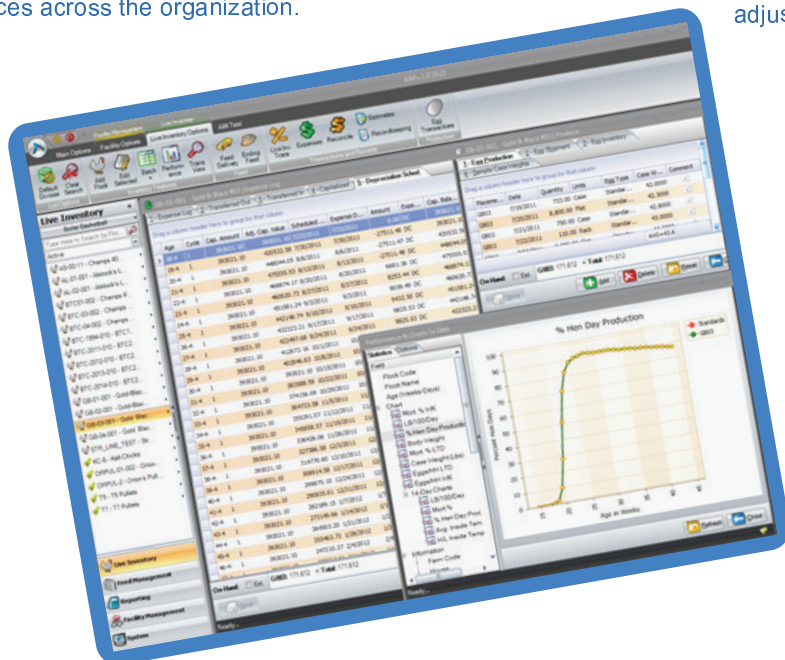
ces across the organization.

adjus

Live Inventory

% Hen Day Production

Standards

Refresh

Close

Live Inventory

Feed Management

Reporting

Facility Management

System

Add

Delete

Save

Flock Code

Flock Name

Age (Weeks/Days)

Body Weight

Information

Farm Code

Age in Weeks

Percent Hen Days

Ready...